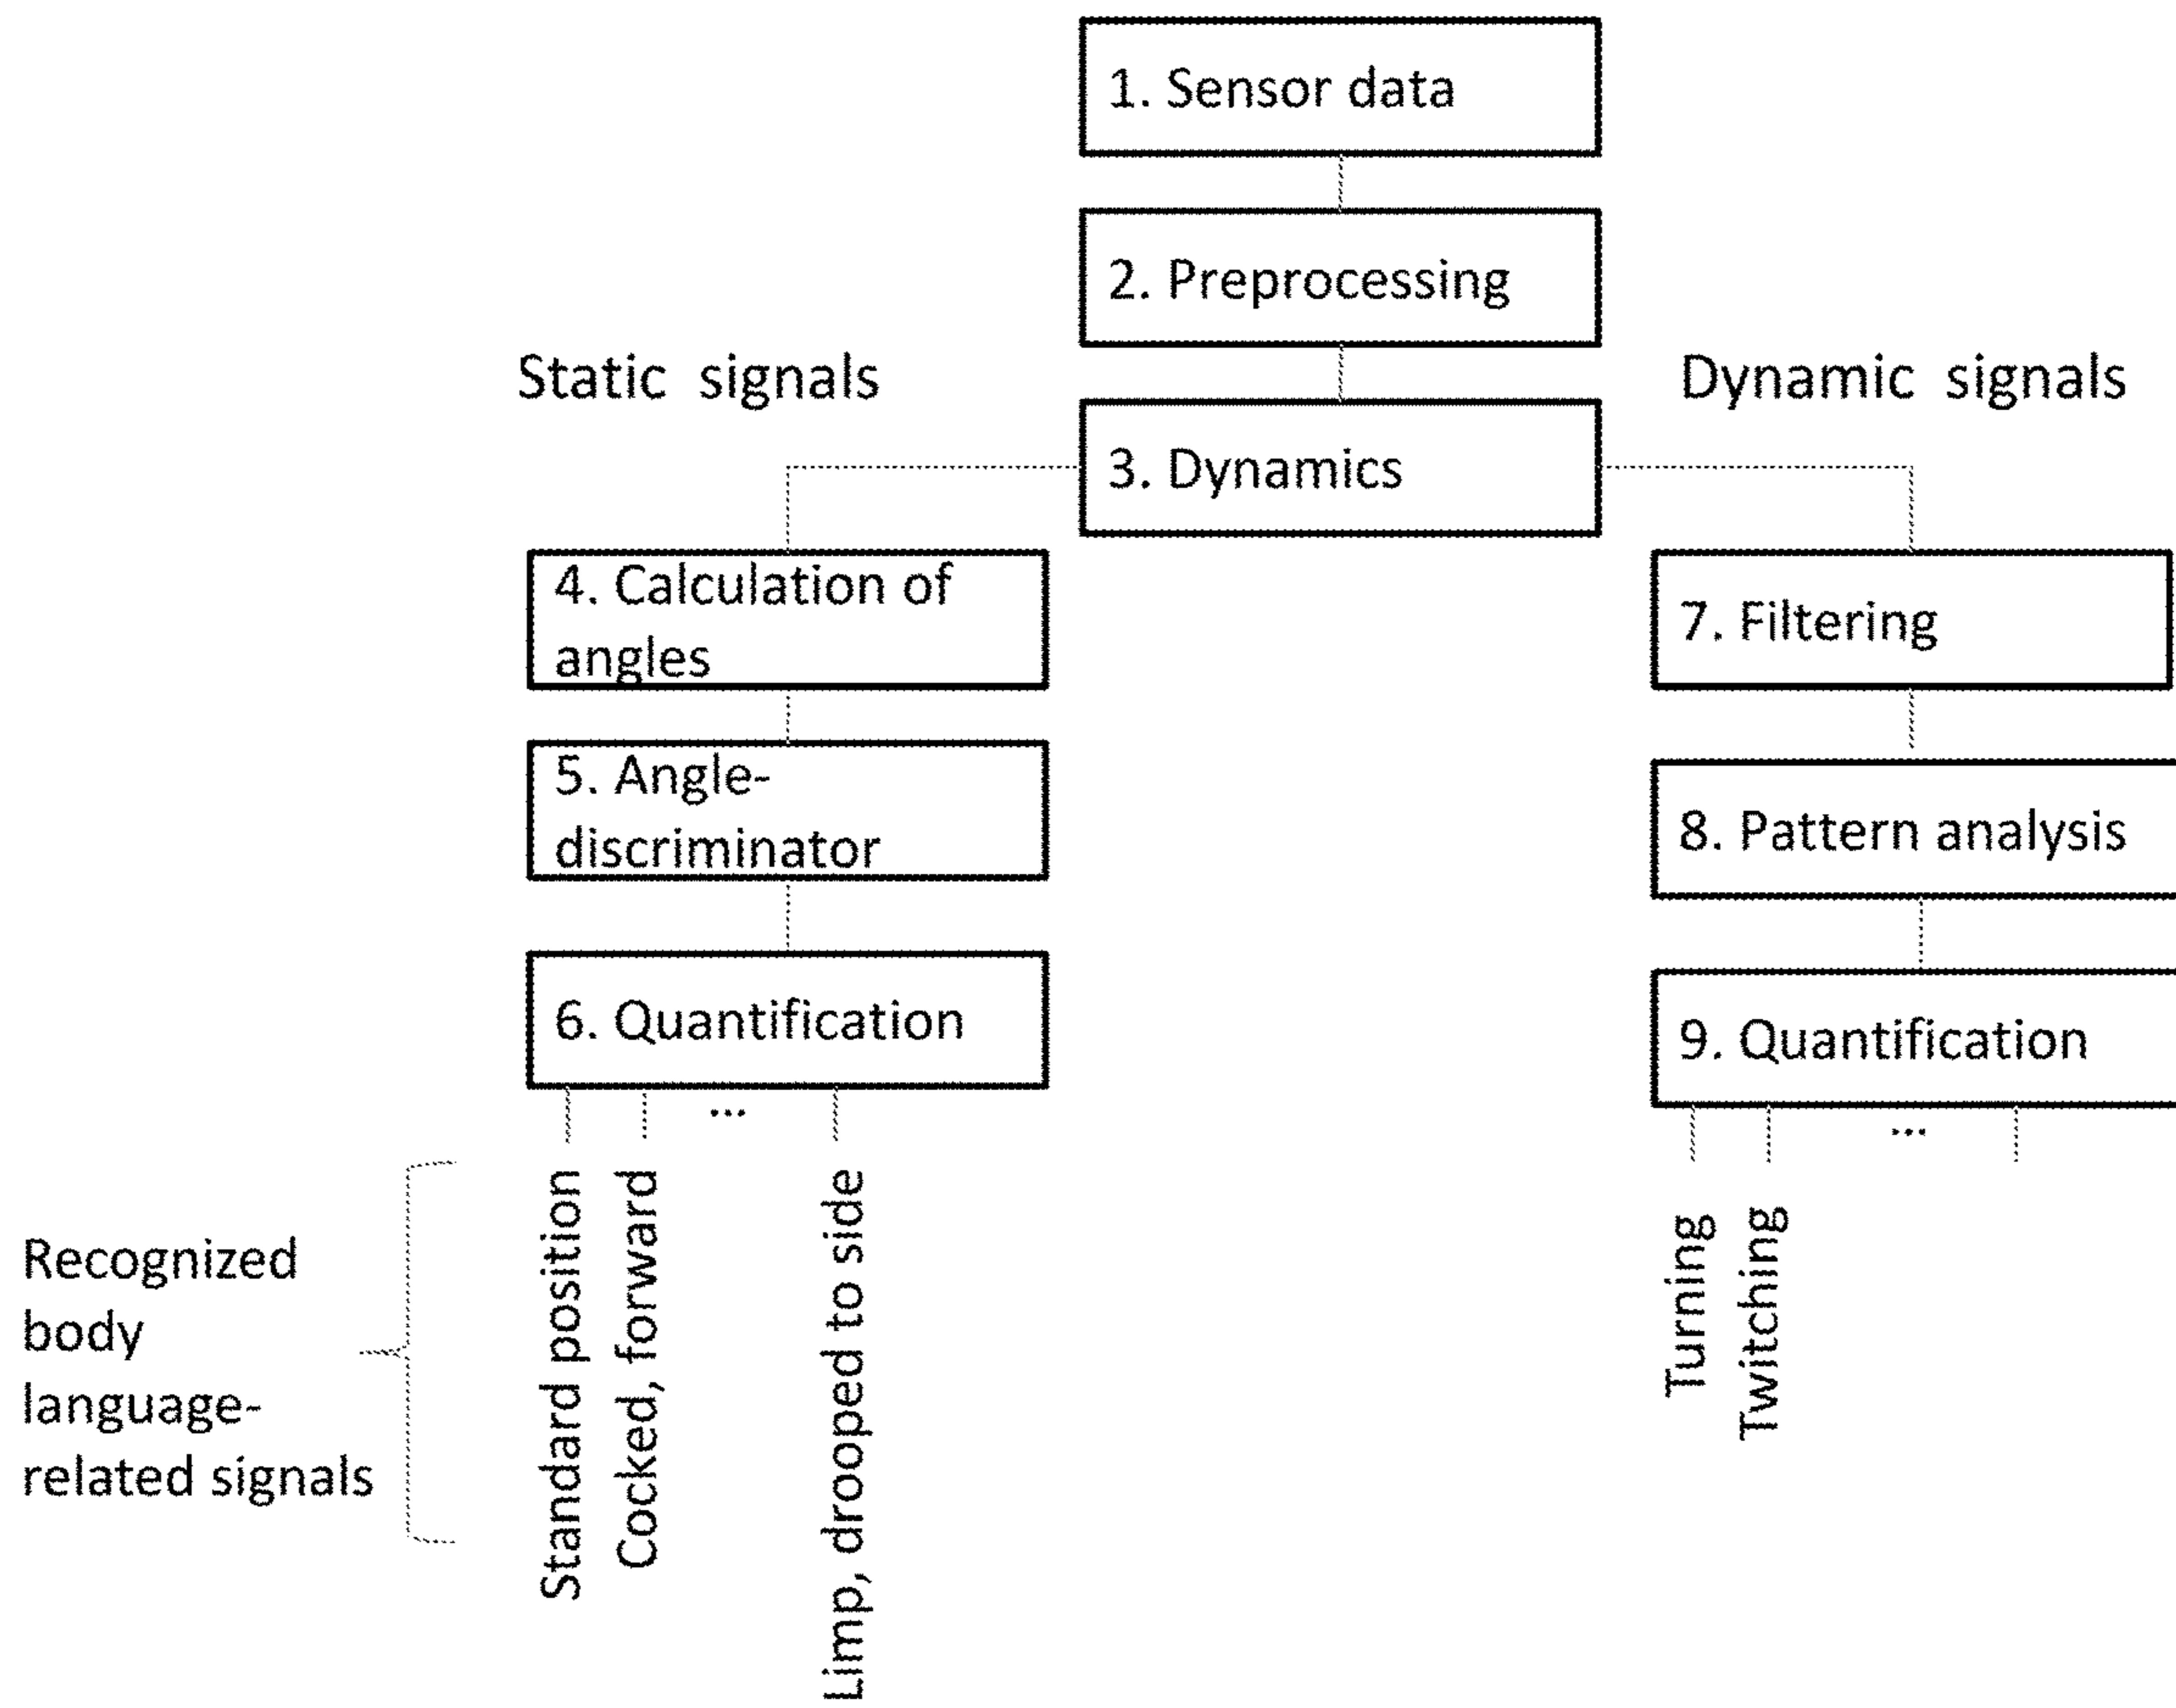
1. Sensor data

2. Preprocessing

Static signals

Dynamic signals

3. Dynamics

4. Calculation of angles

5. Angle-discriminator

6. Quantification

...

Standard position

Cocked, forward

Limp, drooped to side

7. Filtering

8. Pattern analysis

9. Quantification

...

Turning

Twitching

Recognized body language-related signals